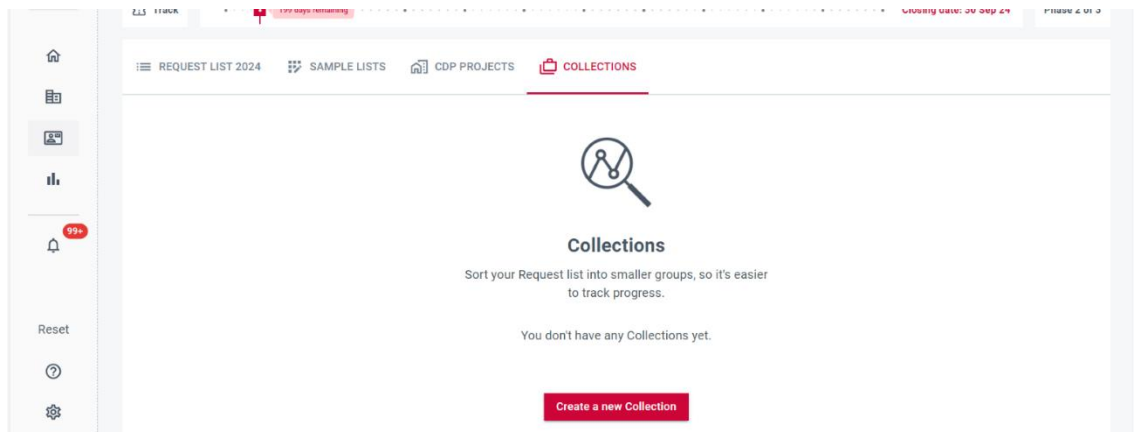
Track

199 days remaining

Closing date: 30 Sep 24

Phase 2 of 3

REQUEST LIST 2024 SAMPLE LISTS CDP PROJECTS COLLECTIONS

99+

Collections

Sort your Request list into smaller groups, so it's easier to track progress.

You don't have any Collections yet.

Create a new Collection

Reset